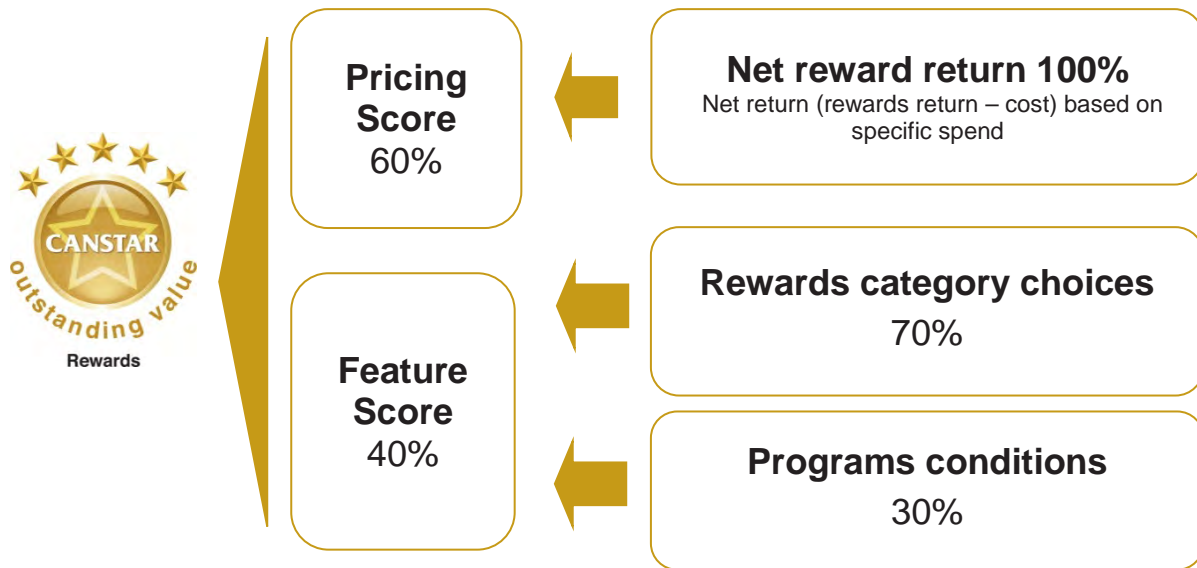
CANSTAR
outstanding value
Rewards

Pricing Score
60%

Feature Score
40%

Net reward return 100%
Net return (rewards return – cost) based on specific spend

Rewards category choices
70%

Programs conditions
30%